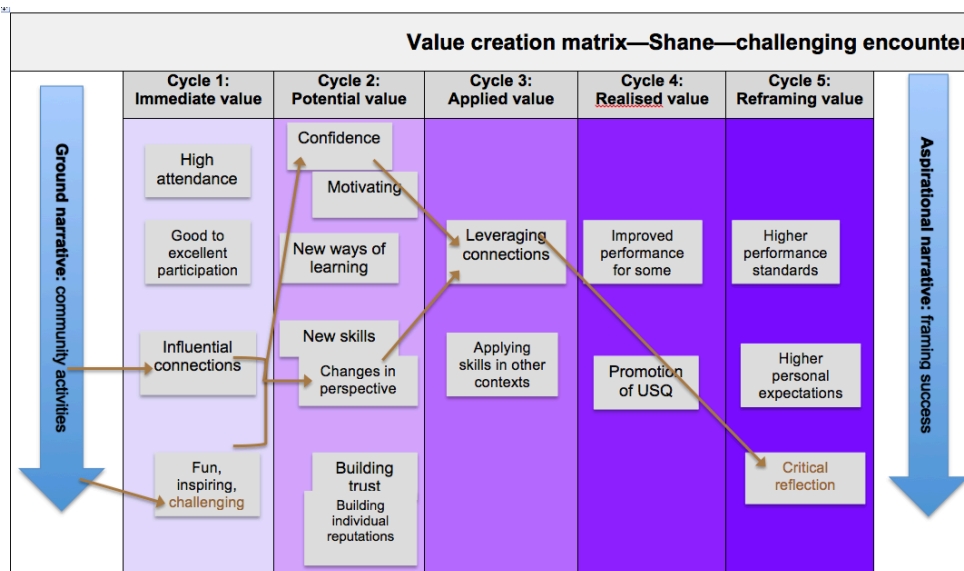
Value creation matrix—Shane—challenging encounte

Ground narrative: community activities

| Cycle 1: Immediate value | Cycle 2: Potential value | Cycle 3: Applied value | Cycle 4: Realised value | Cycle 5: Reframing value |
|---|---|---|---|---|
| High attendance | Confidence | Leveraging connections | Improved performance for some | Higher performance standards |
| Good to excellent participation | Motivating | Applying skills in other contexts | Promotion of USQ | Higher personal expectations |
| Influential connections | New ways of learning | | | Critical reflection |
| Fun, inspiring, challenging | New skills | | | |
| | Changes in perspective | | | |
| | Building trust | | | |
| | Building individual reputations | | | |

Aspirational narrative: framing success